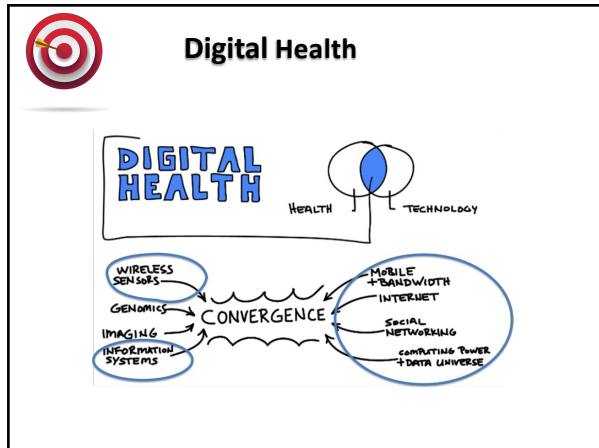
Digital Health

DIGITAL HEALTH

HEALTH

TECHNOLOGY

WIRELESS SENSORS

GENOMICS

IMAGING

INFORMATION SYSTEMS

CONVERGENCE

MOBILE + BANDWIDTH

INTERNET

SOCIAL NETWORKING

COMPUTING POWER + DATA UNIVERSE